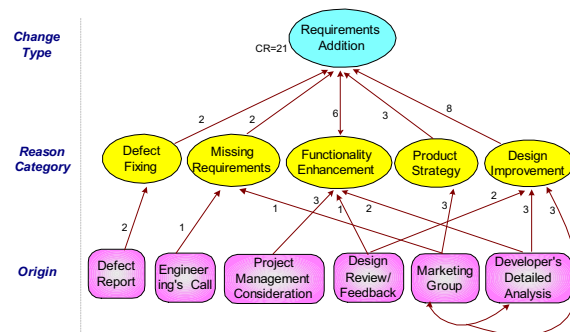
Change Type

Requirements Addition

CR=21

2

2

6

3

8

Reason Category

Defect Fixing

Missing Requirements

Functionality Enhancement

Product Strategy

Design Improvement

2

1

1

3

1

2

3

2

3

3

Origin

Defect Report

Engineering's Call

Project Management Consideration

Design Review/ Feedback

Marketing Group

Developer's Detailed Analysis